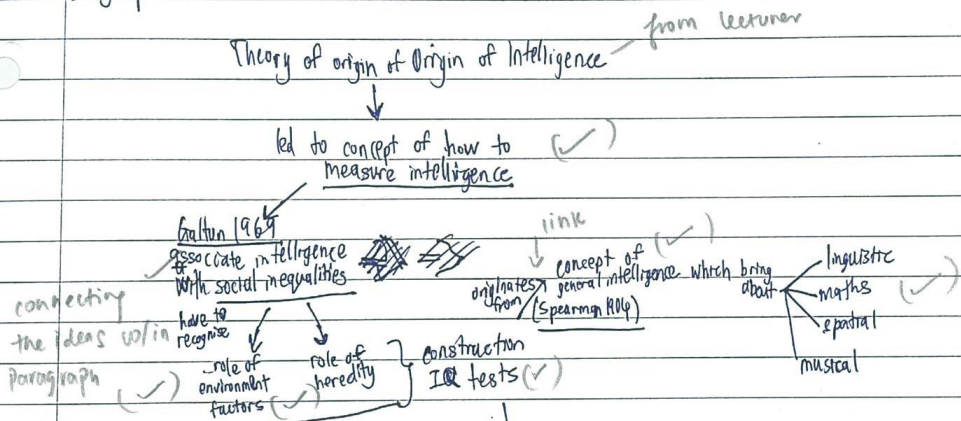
Theory of origin of Origin of Intelligence — from lecturer

led to concept of how to measure intelligence (✓)

Galton 1969
associate intelligence with social inequalities

link

originates from concept of general intelligence (Spearman 1904) (✓) which bring about
linguistic
maths
spatial
musical
(✓)

connecting the ideas w/in paragraph (✓)

have to recognise
role of environment factors (✓)
role of heredity
construction IQ tests (✓)